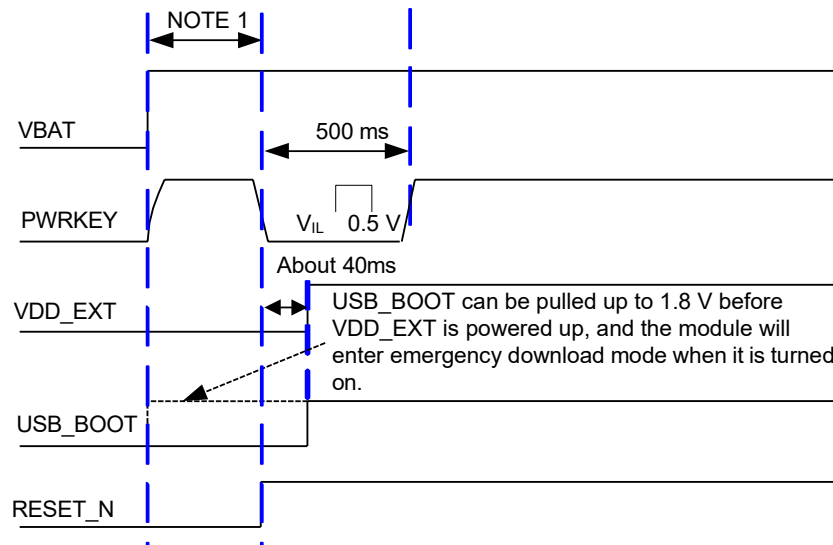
NOTE 1

VBAT

500 ms

PWRKEY

$V_{IL}$ ≤ 0.5 V

About 40ms

VDD_EXT

USB_BOOT can be pulled up to 1.8 V before VDD_EXT is powered up, and the module will enter emergency download mode when it is turned on.

USB_BOOT

RESET_N